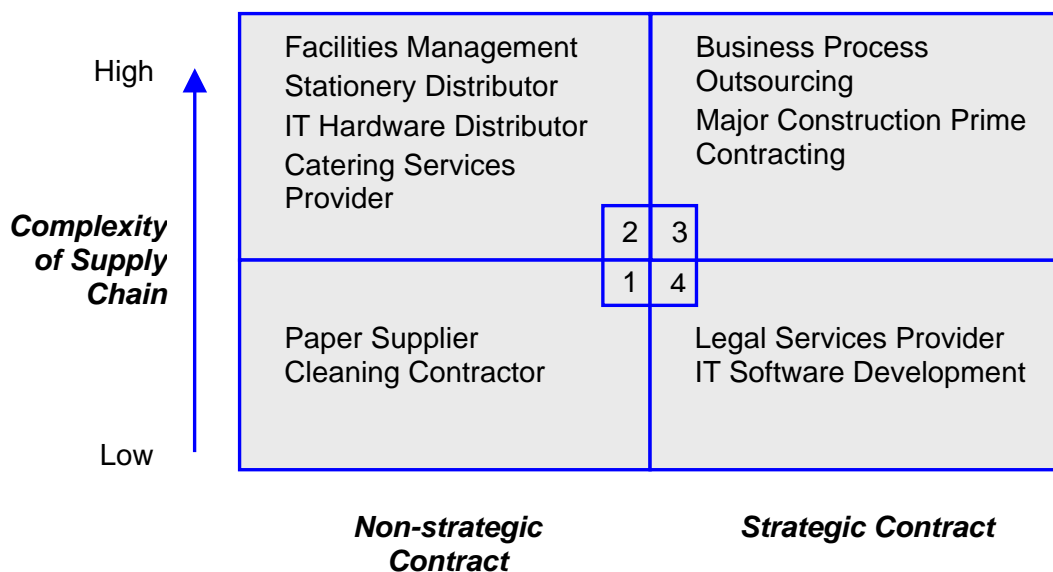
High

Complexity of Supply Chain

Low

Facilities Management
Stationery Distributor
IT Hardware Distributor
Catering Services Provider

Business Process Outsourcing
Major Construction Prime Contracting

2 3
1 4

Paper Supplier
Cleaning Contractor

Legal Services Provider
IT Software Development

Non-strategic Contract

Strategic Contract